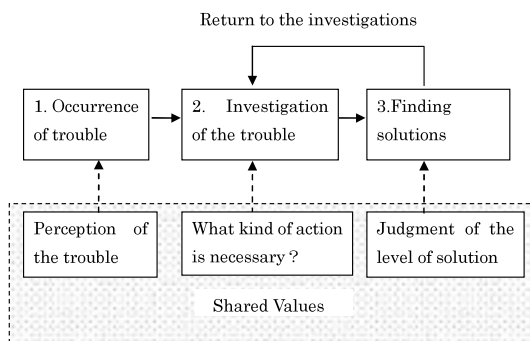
Return to the investigations

1. Occurrence of trouble

2. Investigation of the trouble

3.Finding solutions

Perception of the trouble

What kind of action is necessary ?

Judgment of the level of solution

Shared Values